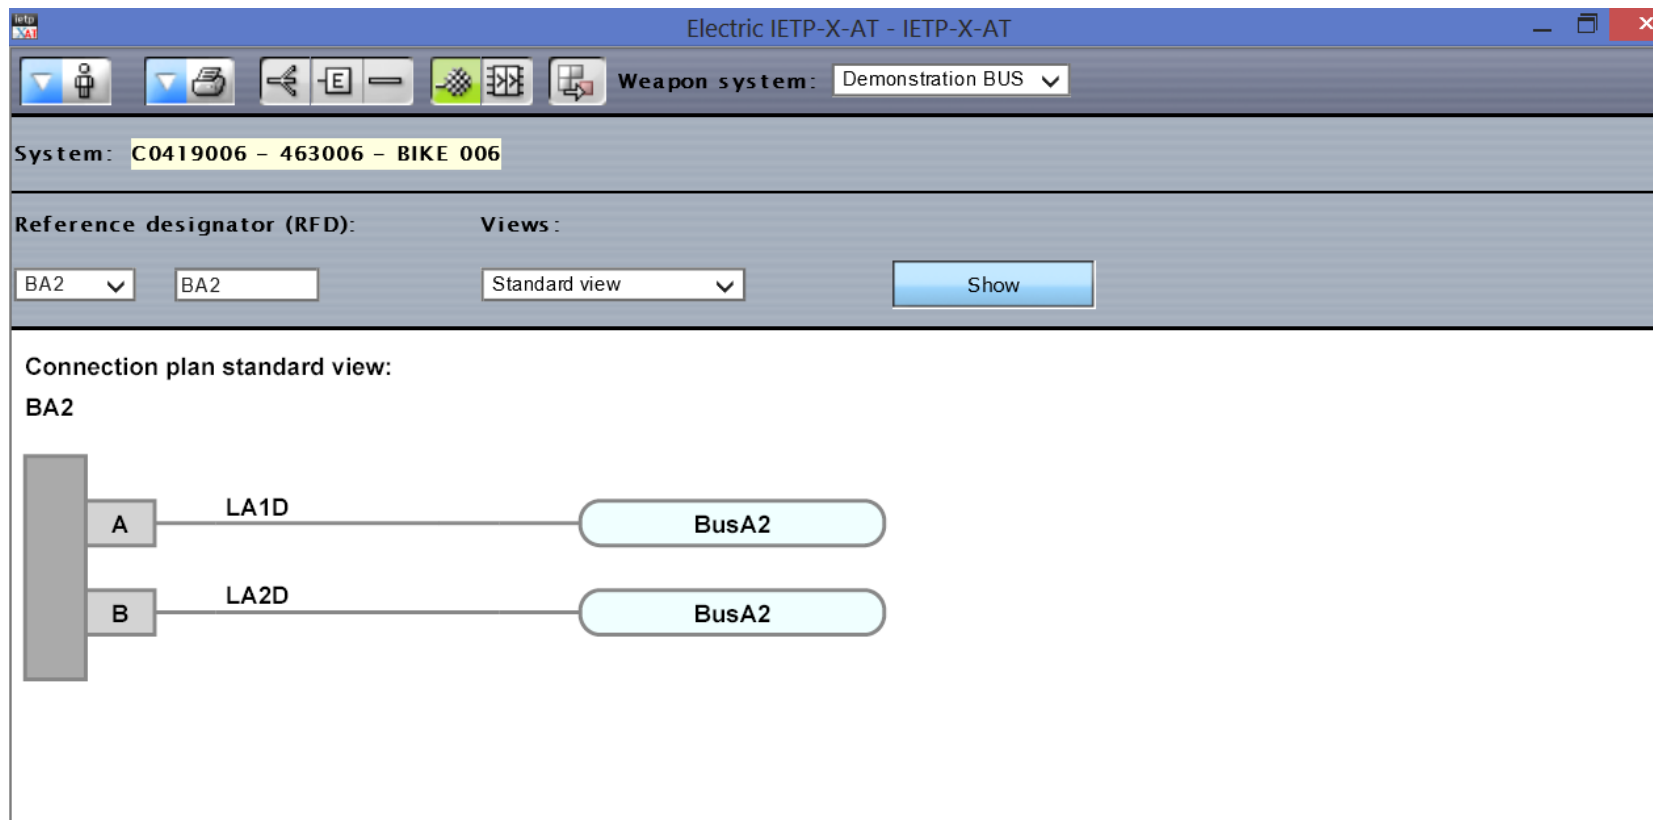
ietp XAT

Electric IETP-X-AT - IETP-X-AT

Weapon system: Demonstration BUS

System: C0419006 – 463006 – BIKE 006

Reference designator (RFD):

Views:

BA2

BA2

Standard view

Show

Connection plan standard view:

BA2

A

LA1D

BusA2

B

LA2D

BusA2